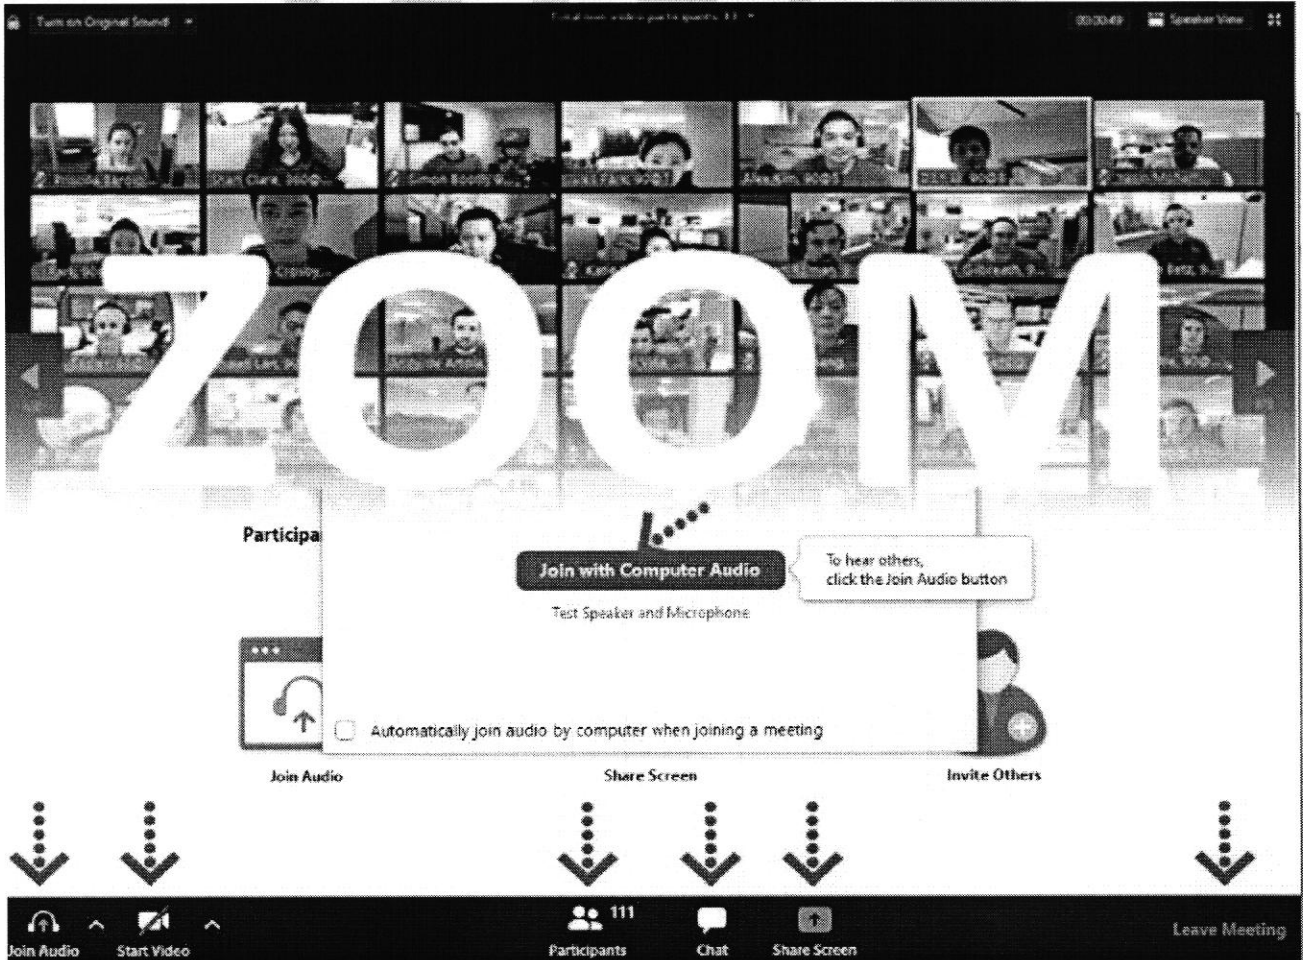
Turn on Original Sound

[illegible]

00:00:49 Speaker View

ZOOM

Participa

Join with Computer Audio

To hear others, click the Join Audio button

Test Speaker and Microphone

Automatically join audio by computer when joining a meeting

Join Audio

Share Screen

Invite Others

Join Audio

Start Video

111

Participants

Chat

Share Screen

Leave Meeting